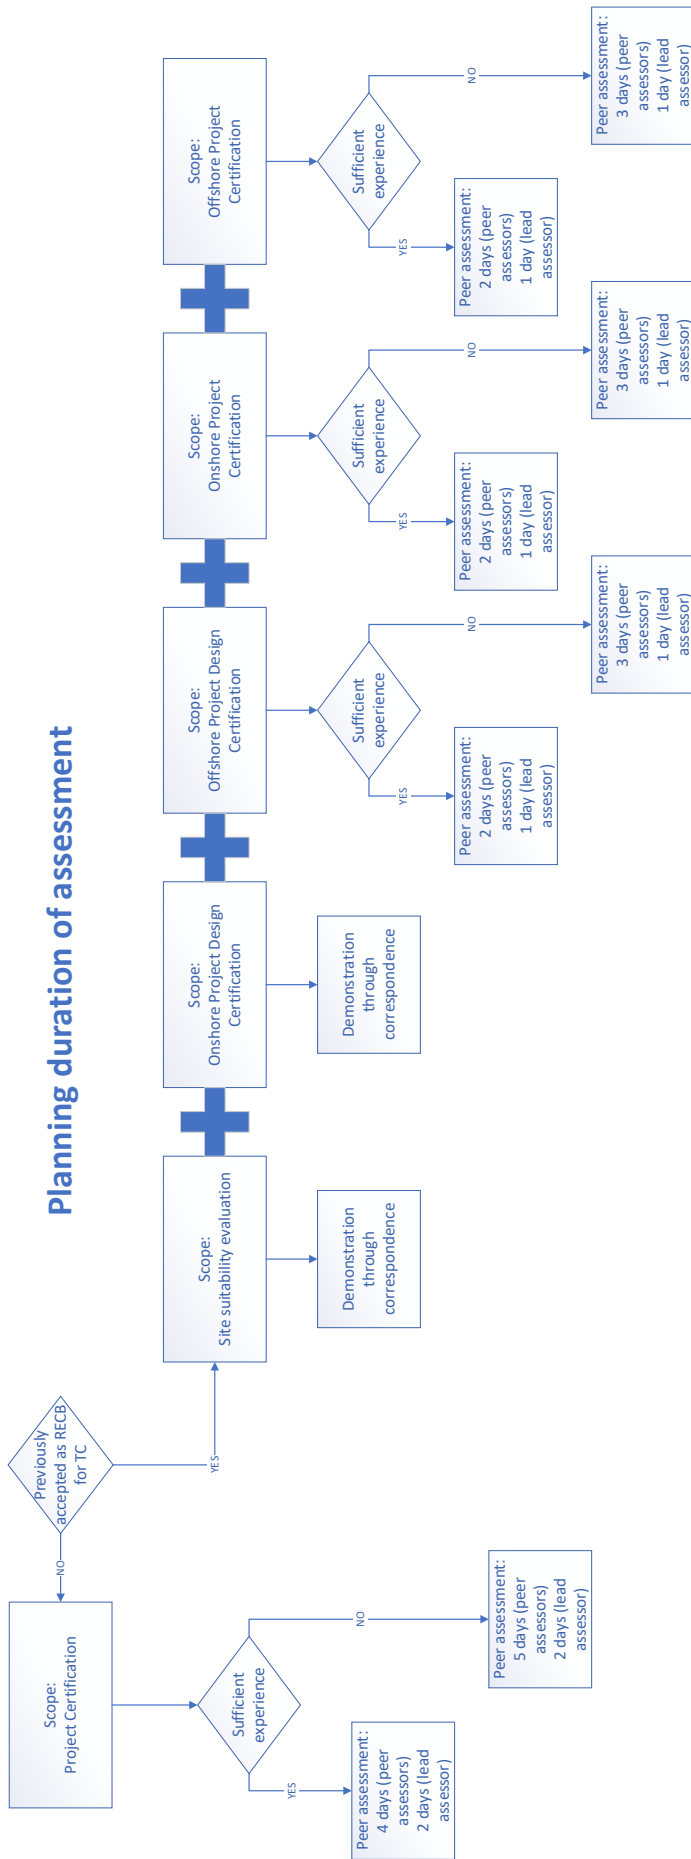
Planning duration of assessment

Previously accepted as RECB for TC

NO

YES

Scope: Project Certification

Sufficient experience

YES

Peer assessment: 4 days (peer assessors) 2 days (lead assessor)

NO

Peer assessment: 5 days (peer assessors) 2 days (lead assessor)

Scope: Site suitability evaluation

Demonstration through correspondence

Scope: Onshore Project Design Certification

Demonstration through correspondence

Scope: Offshore Project Design Certification

Sufficient experience

YES

Peer assessment: 2 days (peer assessors) 1 day (lead assessor)

NO

Peer assessment: 3 days (peer assessors) 1 day (lead assessor)

Scope: Onshore Project Certification

Sufficient experience

YES

Peer assessment: 2 days (peer assessors) 1 day (lead assessor)

NO

Peer assessment: 3 days (peer assessors) 1 day (lead assessor)

Scope: Offshore Project Certification

Sufficient experience

YES

Peer assessment: 2 days (peer assessors) 1 day (lead assessor)

NO

Peer assessment: 3 days (peer assessors) 1 day (lead assessor)